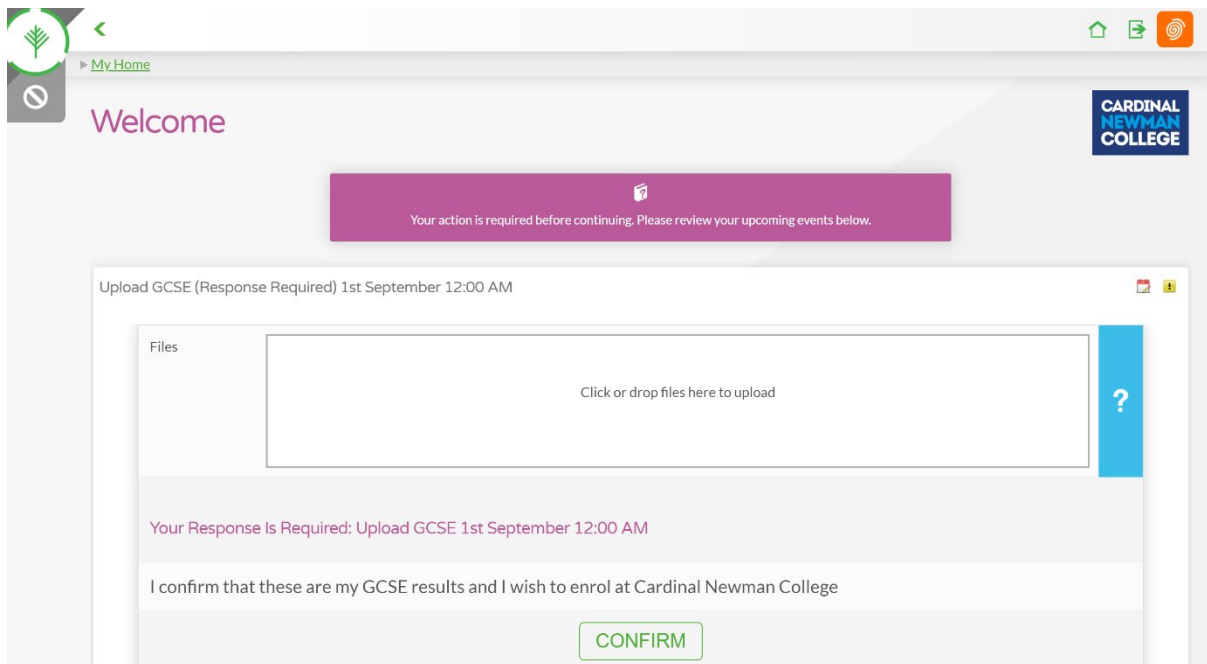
My Home

Welcome

CARDINAL NEWMAN COLLEGE

Your action is required before continuing. Please review your upcoming events below.

Upload GCSE (Response Required) 1st September 12:00 AM

Files

Click or drop files here to upload

?

Your Response Is Required: Upload GCSE 1st September 12:00 AM

I confirm that these are my GCSE results and I wish to enrol at Cardinal Newman College

CONFIRM